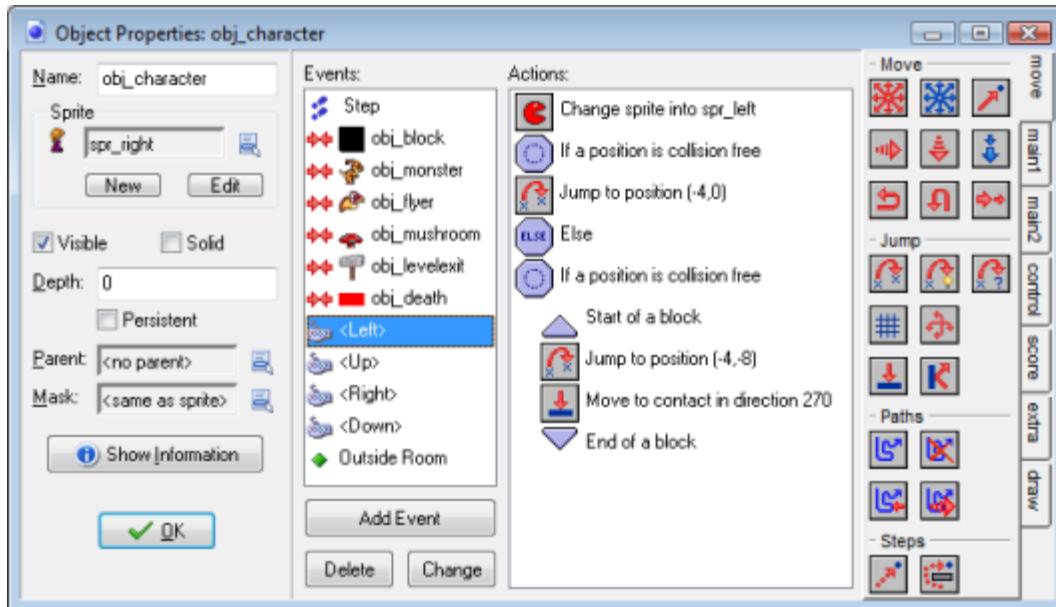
Object Properties: obj_character

Name: obj_character

Sprite

spr_right

New Edit

Visible Solid

Depth: 0

Persistent

Parent: <no parent>

Mask: <same as sprite>

Show Information

OK

Events:

Step

obj_block

obj_monster

obj_flyer

obj_mushroom

obj_levelexit

obj_death

<Left>

<Up>

<Right>

<Down>

Outside Room

Add Event

Delete Change

Actions:

Change sprite into spr_left

If a position is collision free

Jump to position (-4,0)

ELSE Else

If a position is collision free

Start of a block

Jump to position (-4,-8)

Move to contact in direction 270

End of a block

Move

Jump

Paths

Steps

move

main1

main2

control

score

extra

draw